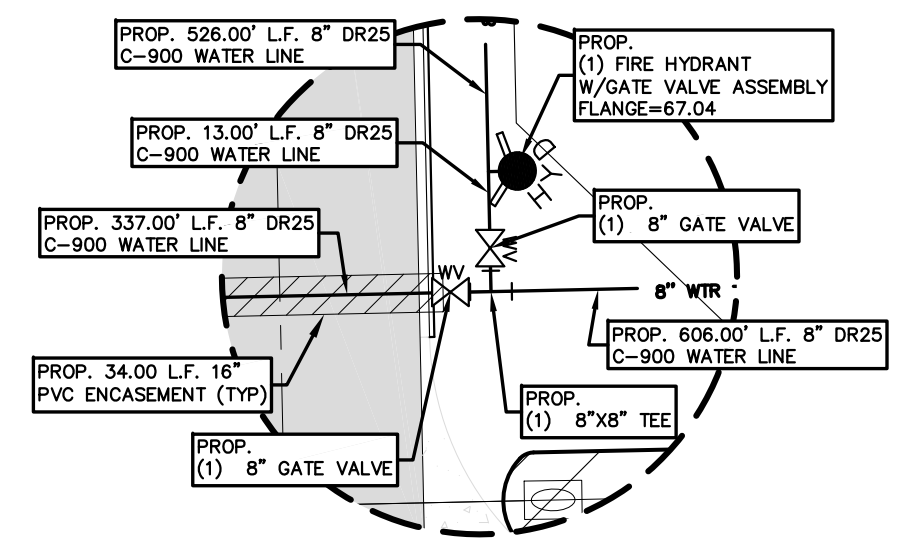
PROP. 526.00' L.F. 8" DR25
C-900 WATER LINE

PROP.
(1) FIRE HYDRANT
W/GATE VALVE ASSEMBLY
FLANGE=67.04

PROP. 13.00' L.F. 8" DR25
C-900 WATER LINE

HYD

PROP.
(1) 8" GATE VALVE

PROP. 337.00' L.F. 8" DR25
C-900 WATER LINE

WV

8" WTR

PROP. 606.00' L.F. 8" DR25
C-900 WATER LINE

PROP. 34.00 L.F. 16"
PVC ENCASEMENT (TYP)

PROP.
(1) 8"X8" TEE

PROP.
(1) 8" GATE VALVE